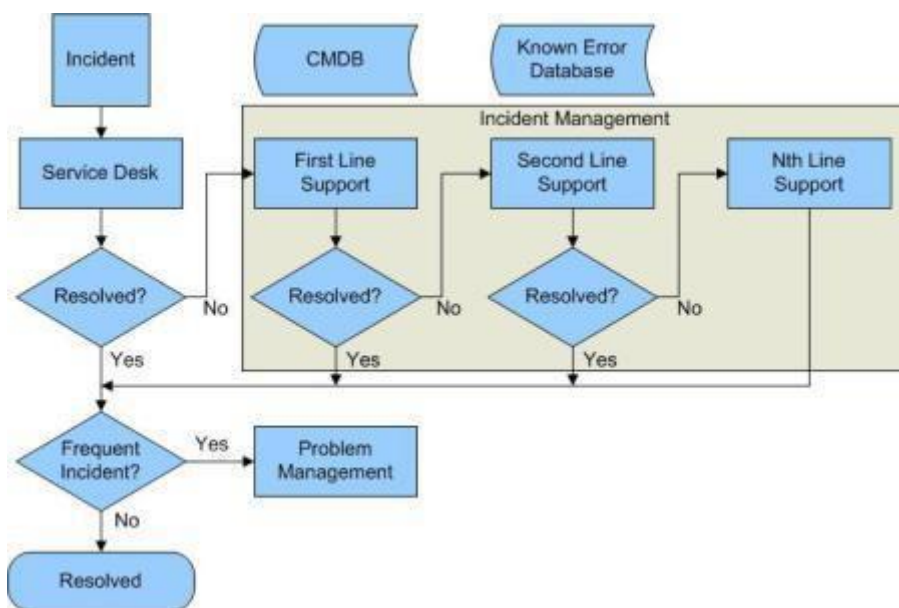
Incident

CMDB

Known Error Database

Incident Management

Service Desk

First Line Support

Second Line Support

Nth Line Support

Resolved?

No

Resolved?

No

Resolved?

No

Yes

Yes

Yes

Frequent Incident?

Yes

Problem Management

No

Resolved